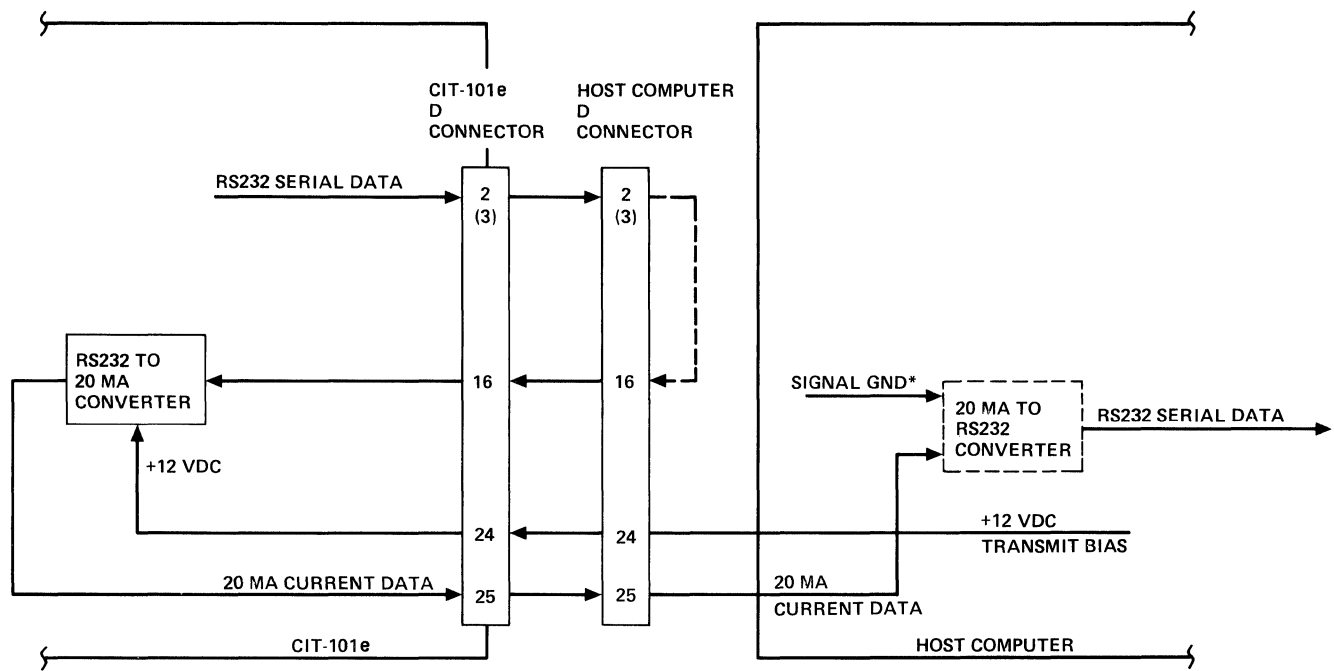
CIT-101e
D
CONNECTOR

HOST COMPUTER
D
CONNECTOR

RS232 SERIAL DATA

2
(3)

2
(3)

RS232 TO
20 MA
CONVERTER

16

16

SIGNAL GND*

20 MA TO
RS232
CONVERTER

RS232 SERIAL DATA

+12 VDC

24

24

+12 VDC
TRANSMIT BIAS

20 MA CURRENT DATA

25

25

20 MA
CURRENT DATA

CIT-101e

HOST COMPUTER